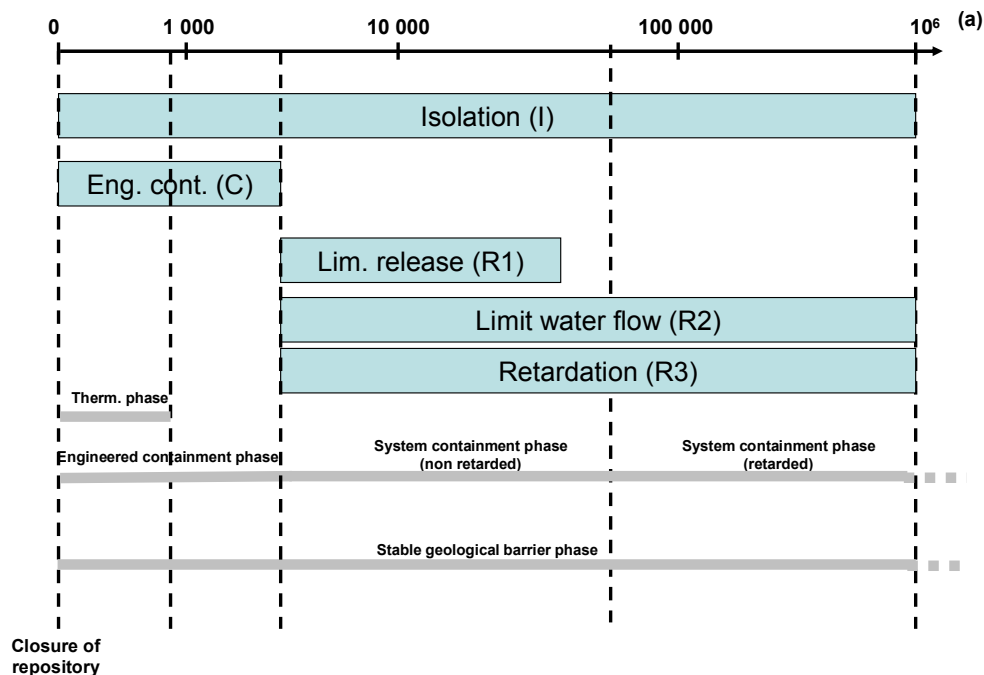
0 1 000 10 000 100 000 $10^6$ (a)

Isolation (I)

Eng. cont. (C)

Lim. release (R1)

Limit water flow (R2)

Retardation (R3)

Therm. phase

Engineered containment phase

System containment phase (non retarded)

System containment phase (retarded)

Stable geological barrier phase

Closure of repository